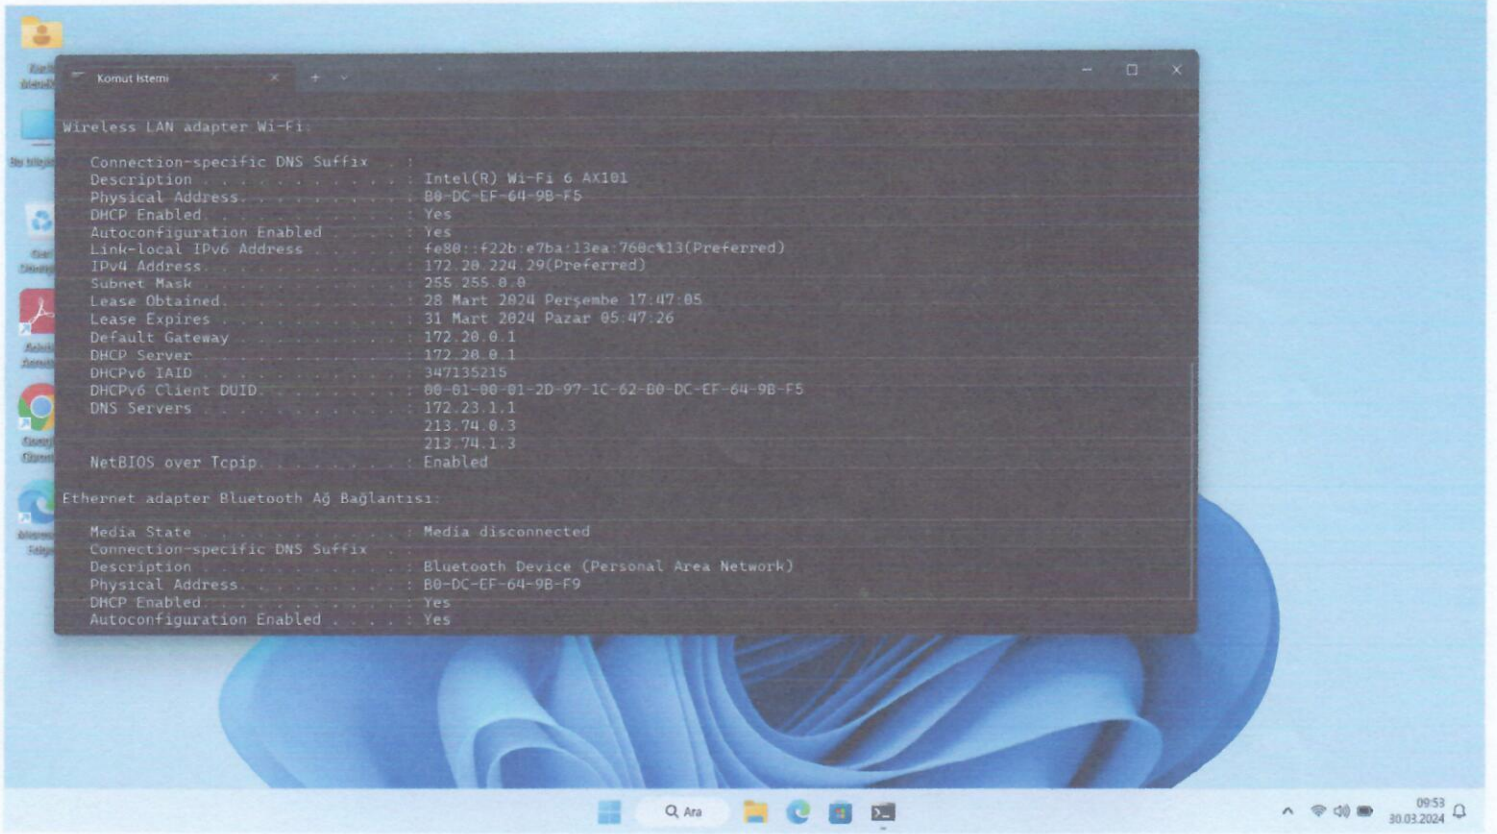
Komut İstemi

Wireless LAN adapter Wi-Fi:

Connection-specific DNS Suffix . :
Description . . . . . . . . . . . : Intel(R) Wi-Fi 6 AX101
Physical Address. . . . . . . . . : B0-DC-EF-64-9B-F5
DHCP Enabled. . . . . . . . . . . : Yes
Autoconfiguration Enabled . . . . : Yes
Link-local IPv6 Address . . . . . : fe80::f22b:e7ba:13ea:760c%13(Preferred)
IPv4 Address. . . . . . . . . . . : 172.20.224.29(Preferred)
Subnet Mask . . . . . . . . . . . : 255.255.0.0
Lease Obtained. . . . . . . . . . : 28 Mart 2024 Perşembe 17:47:05
Lease Expires . . . . . . . . . . : 31 Mart 2024 Pazar 05:47:26
Default Gateway . . . . . . . . . : 172.20.0.1
DHCP Server . . . . . . . . . . . : 172.20.0.1
DHCPv6 IAID . . . . . . . . . . . : 347135215
DHCPv6 Client DUID. . . . . . . . : 00-01-00-01-2D-97-1C-62-B0-DC-EF-64-9B-F5
DNS Servers . . . . . . . . . . . : 172.23.1.1
213.74.0.3
213.74.1.3
NetBIOS over Tcpip. . . . . . . . : Enabled

Ethernet adapter Bluetooth Ağ Bağlantısı:

Media State . . . . . . . . . . . : Media disconnected
Connection-specific DNS Suffix . :
Description . . . . . . . . . . . : Bluetooth Device (Personal Area Network)
Physical Address. . . . . . . . . : B0-DC-EF-64-9B-F9
DHCP Enabled. . . . . . . . . . . : Yes
Autoconfiguration Enabled . . . . : Yes

Ara

09:53
30.03.2024